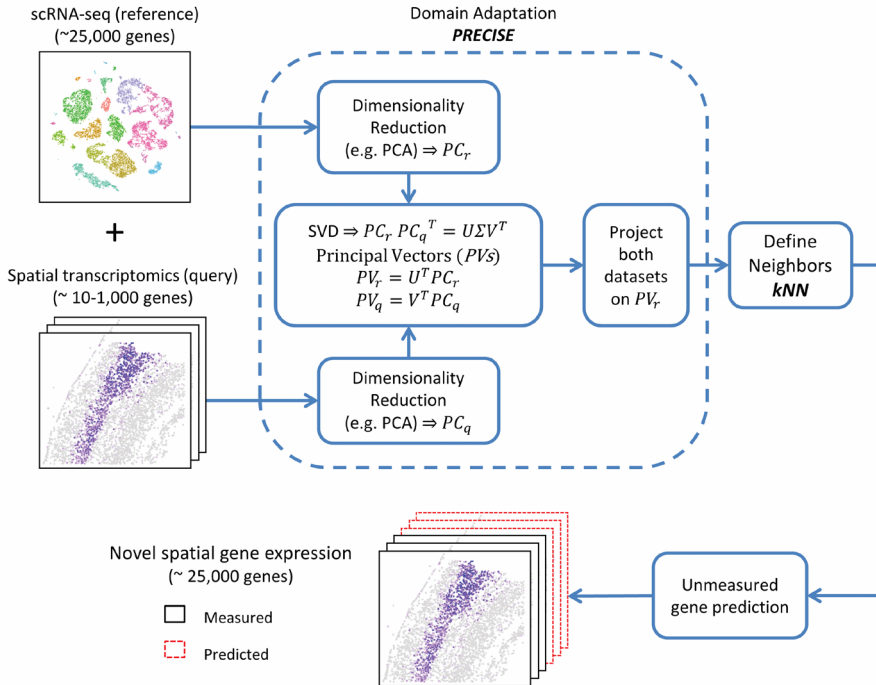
scRNA-seq (reference)
(~25,000 genes)

+

Spatial transcriptomics (query)
(~ 10-1,000 genes)

Domain Adaptation
***PRECISE***

Dimensionality Reduction (e.g. PCA) $\Rightarrow PC_r$

SVD $\Rightarrow PC_r \, {PC_q}^T = U\Sigma V^T$
Principal Vectors ($PVs$)
$PV_r = U^T PC_r$
$PV_q = V^T PC_q$

Dimensionality Reduction (e.g. PCA) $\Rightarrow PC_q$

Project both datasets on $PV_r$

Define Neighbors
***kNN***

Novel spatial gene expression
(~ 25,000 genes)

Measured

Predicted

Unmeasured gene prediction